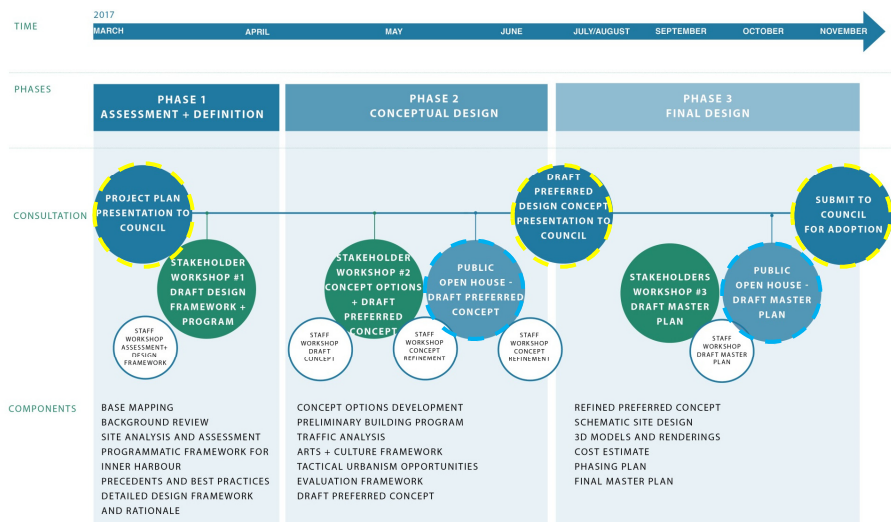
TIME

2017

MARCH APRIL MAY JUNE JULY/AUGUST SEPTEMBER OCTOBER NOVEMBER

PHASES

PHASE 1
ASSESSMENT + DEFINITION

PHASE 2
CONCEPTUAL DESIGN

PHASE 3
FINAL DESIGN

CONSULTATION

PROJECT PLAN PRESENTATION TO COUNCIL

STAKEHOLDER WORKSHOP #1 DRAFT DESIGN FRAMEWORK + PROGRAM

STAFF WORKSHOP ASSESSMENT+ DESIGN FRAMEWORK

STAKEHOLDER WORKSHOP #2 CONCEPT OPTIONS + DRAFT PREFERRED CONCEPT

STAFF WORKSHOP DRAFT CONCEPT

STAFF WORKSHOP CONCEPT REFINEMENT

PUBLIC OPEN HOUSE - DRAFT PREFERRED CONCEPT

STAFF WORKSHOP CONCEPT REFINEMENT

DRAFT PREFERRED DESIGN CONCEPT PRESENTATION TO COUNCIL

STAKEHOLDERS WORKSHOP #3 DRAFT MASTER PLAN

STAFF WORKSHOP DRAFT MASTER PLAN

PUBLIC OPEN HOUSE - DRAFT MASTER PLAN

SUBMIT TO COUNCIL FOR ADOPTION

COMPONENTS

BASE MAPPING
BACKGROUND REVIEW
SITE ANALYSIS AND ASSESSMENT
PROGRAMMATIC FRAMEWORK FOR INNER HARBOUR
PRECEDENTS AND BEST PRACTICES
DETAILED DESIGN FRAMEWORK AND RATIONALE

CONCEPT OPTIONS DEVELOPMENT
PRELIMINARY BUILDING PROGRAM
TRAFFIC ANALYSIS
ARTS + CULTURE FRAMEWORK
TACTICAL URBANISM OPPORTUNITIES
EVALUATION FRAMEWORK
DRAFT PREFERRED CONCEPT

REFINED PREFERRED CONCEPT
SCHEMATIC SITE DESIGN
3D MODELS AND RENDERINGS
COST ESTIMATE
PHASING PLAN
FINAL MASTER PLAN